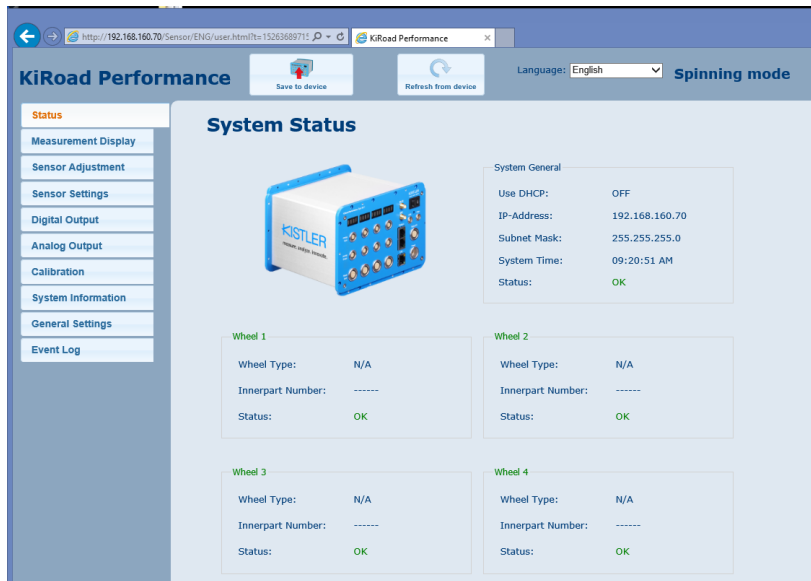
http://192.168.160.70/Sensor/ENG/user.html?t=15263689715
KiRoad Performance ×

KiRoad Performance
Save to device
Refresh from device
Language: English
Spinning mode

Status
Measurement Display
Sensor Adjustment
Sensor Settings
Digital Output
Analog Output
Calibration
System Information
General Settings
Event Log

System Status

KISTLER
measure. analyze. innovate.

System General
Use DHCP: OFF
IP-Address: 192.168.160.70
Subnet Mask: 255.255.255.0
System Time: 09:20:51 AM
Status: OK

Wheel 1
Wheel Type: N/A
Innerpart Number: ------
Status: OK

Wheel 2
Wheel Type: N/A
Innerpart Number: ------
Status: OK

Wheel 3
Wheel Type: N/A
Innerpart Number: ------
Status: OK

Wheel 4
Wheel Type: N/A
Innerpart Number: ------
Status: OK